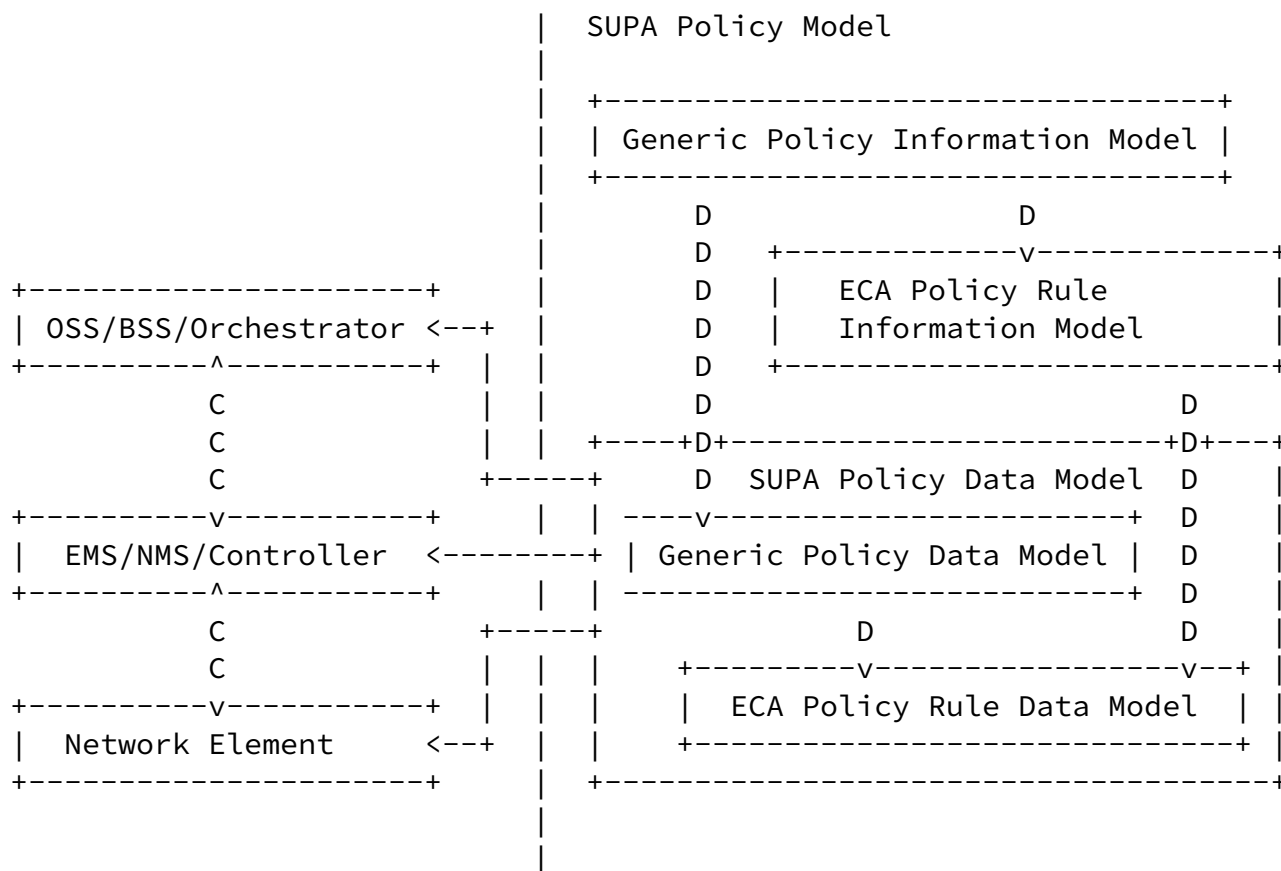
SUPA Policy Model

Generic Policy Information Model

D D

ECA Policy Rule Information Model

OSS/BSS/Orchestrator

C
C
C

D D

SUPA Policy Data Model

EMS/NMS/Controller

Generic Policy Data Model

C
C

D D

ECA Policy Rule Data Model

Network Element